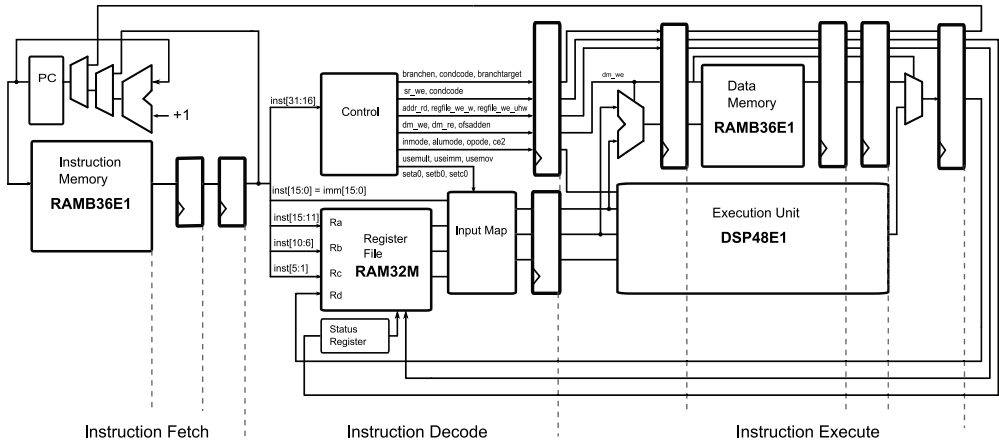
PC

+1

Instruction Memory

RAMB36E1

inst[31:16]

Control

branchen, condcode, branchtarget

sr_we, condcode

addr_rd, regfile_we_w, regfile_we_uhw

dm_we, dm_re, ofsadden

inmode, alumode, opode, ce2

usemult, useimm, usemov

seta0, setb0, setc0

inst[15:0] = imm[15:0]

inst[15:11]

inst[10:6]

inst[5:1]

Ra

Rb

Rc

Rd

Register File

RAM32M

Input Map

Status Register

dm_we

Data Memory

RAMB36E1

Execution Unit

DSP48E1

Instruction Fetch

Instruction Decode

Instruction Execute